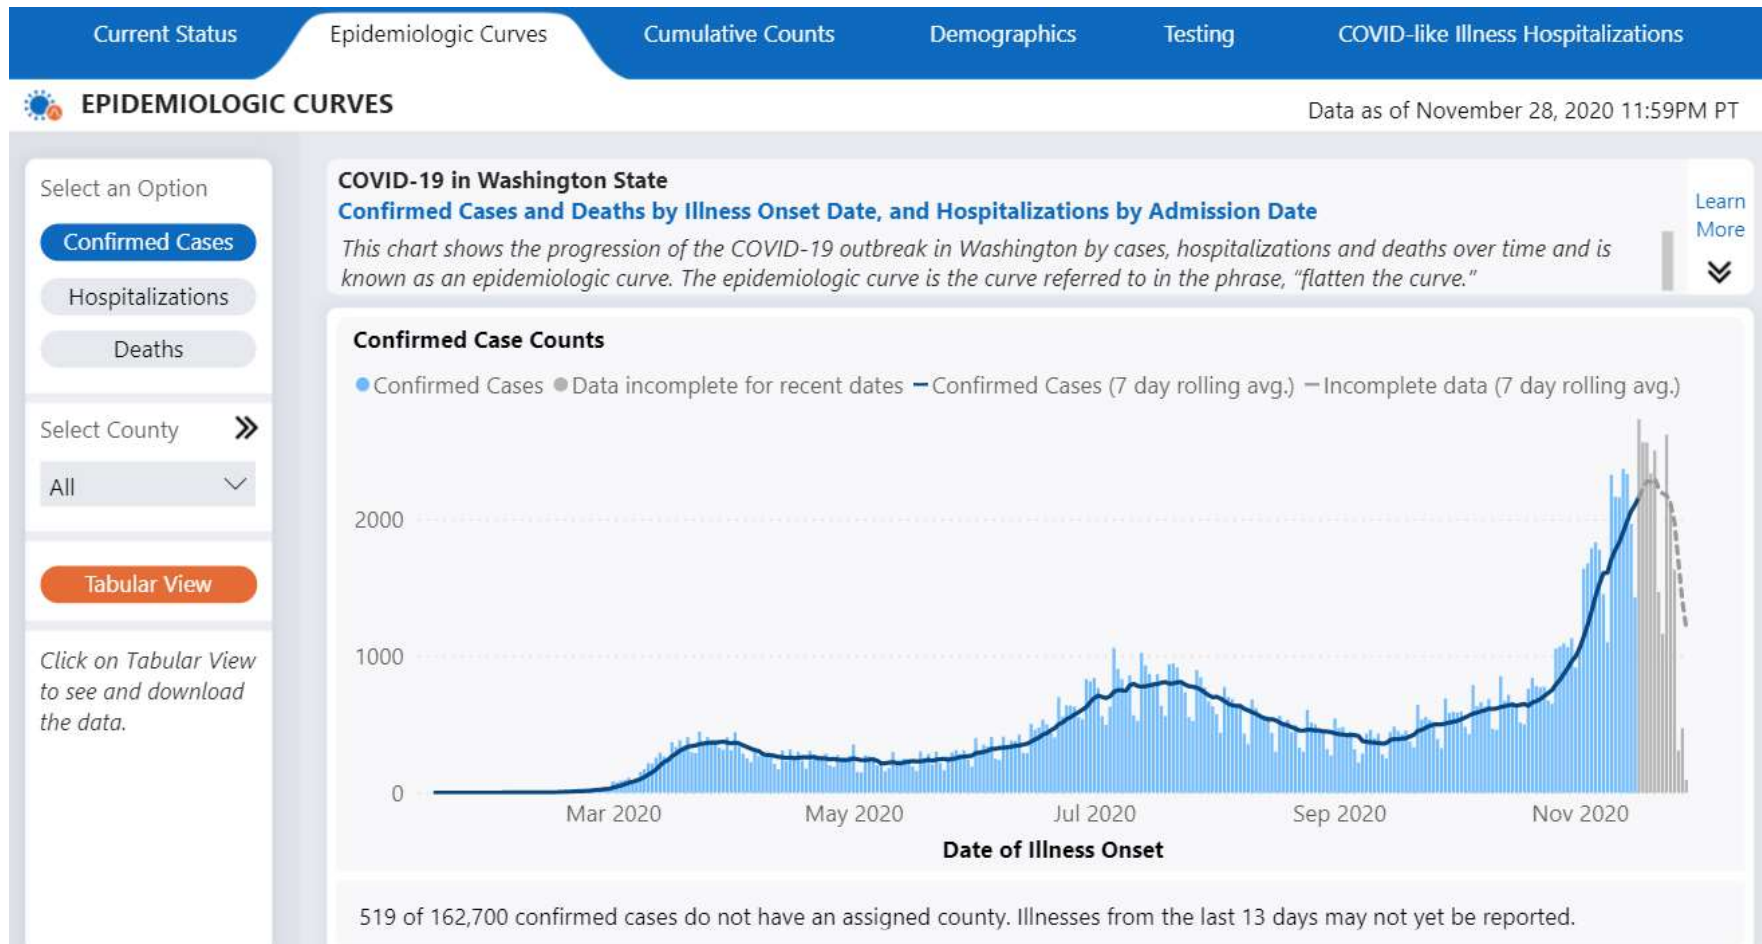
Current Status | Epidemiologic Curves | Cumulative Counts | Demographics | Testing | COVID-like Illness Hospitalizations

EPIDEMIOLOGIC CURVES

Data as of November 28, 2020 11:59PM PT

Select an Option

Confirmed Cases

Hospitalizations

Deaths

Select County

All

Tabular View

Click on Tabular View to see and download the data.

COVID-19 in Washington State

Confirmed Cases and Deaths by Illness Onset Date, and Hospitalizations by Admission Date

This chart shows the progression of the COVID-19 outbreak in Washington by cases, hospitalizations and deaths over time and is known as an epidemiologic curve. The epidemiologic curve is the curve referred to in the phrase, "flatten the curve."

Learn More

Confirmed Case Counts

Confirmed Cases  Data incomplete for recent dates  Confirmed Cases (7 day rolling avg.)  Incomplete data (7 day rolling avg.)

2000

1000

0

Mar 2020  May 2020  Jul 2020  Sep 2020  Nov 2020

Date of Illness Onset

519 of 162,700 confirmed cases do not have an assigned county. Illnesses from the last 13 days may not yet be reported.